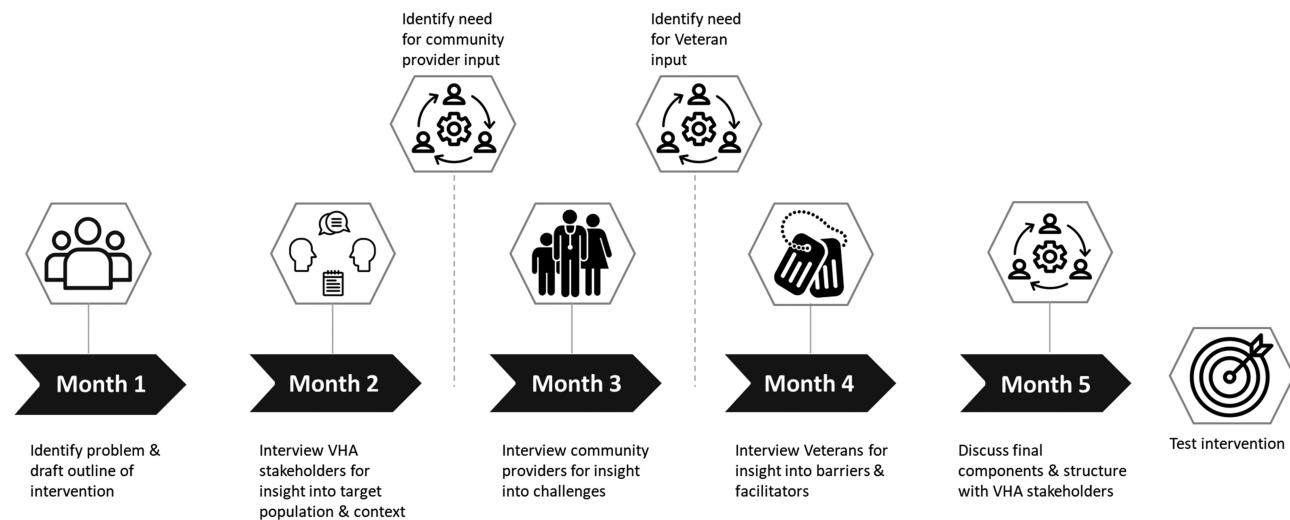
Identify need for community provider input

Identify need for Veteran input

Month 1

Identify problem & draft outline of intervention

Month 2

Interview VHA stakeholders for insight into target population & context

Month 3

Interview community providers for insight into challenges

Month 4

Interview Veterans for insight into barriers & facilitators

Month 5

Discuss final components & structure with VHA stakeholders

Test intervention